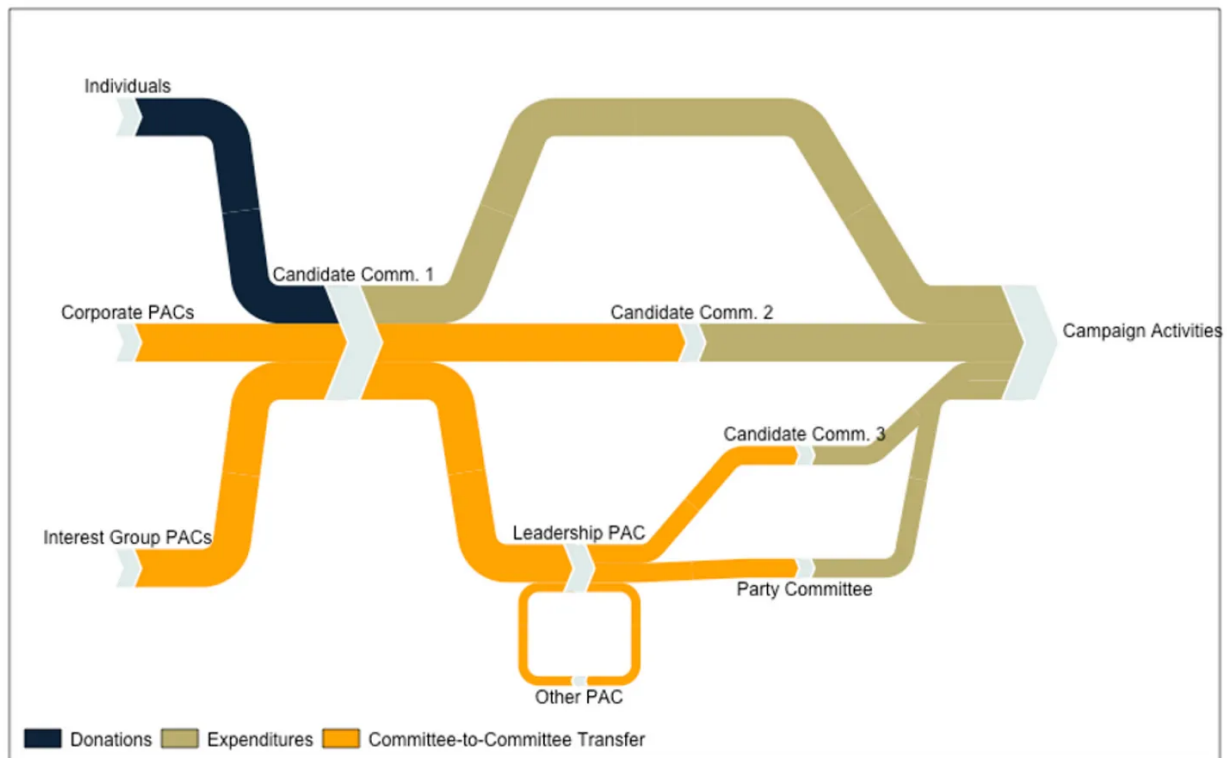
Individuals

Candidate Comm. 1

Corporate PACs

Candidate Comm. 2

Campaign Activities

Candidate Comm. 3

Interest Group PACs

Leadership PAC

Party Committee

Other PAC

Donations Expenditures Committee-to-Committee Transfer